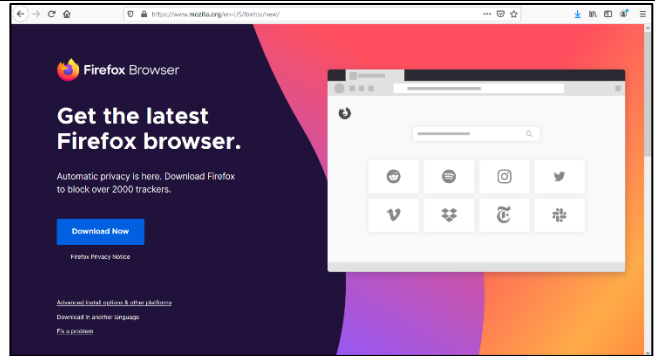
https://www.mozilla.org/en-US/firefox/new/

Firefox Browser

Get the latest Firefox browser.

Automatic privacy is here. Download Firefox to block over 2000 trackers.

Download Now

Firefox Privacy Notice

Advanced install options & other platforms

Download in another language

Fix a problem